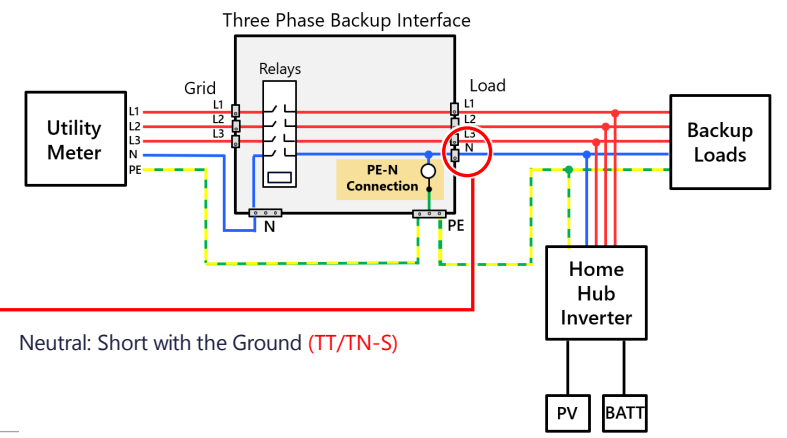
Three Phase Backup Interface

Relays

Grid

L1
L2
L3

Load

L1
L2
L3
N

Utility Meter

L1
L2
L3
N
PE

PE-N Connection

N

PE

Backup Loads

Home Hub Inverter

PV

BATT

Neutral: Short with the Ground (TT/TN-S)